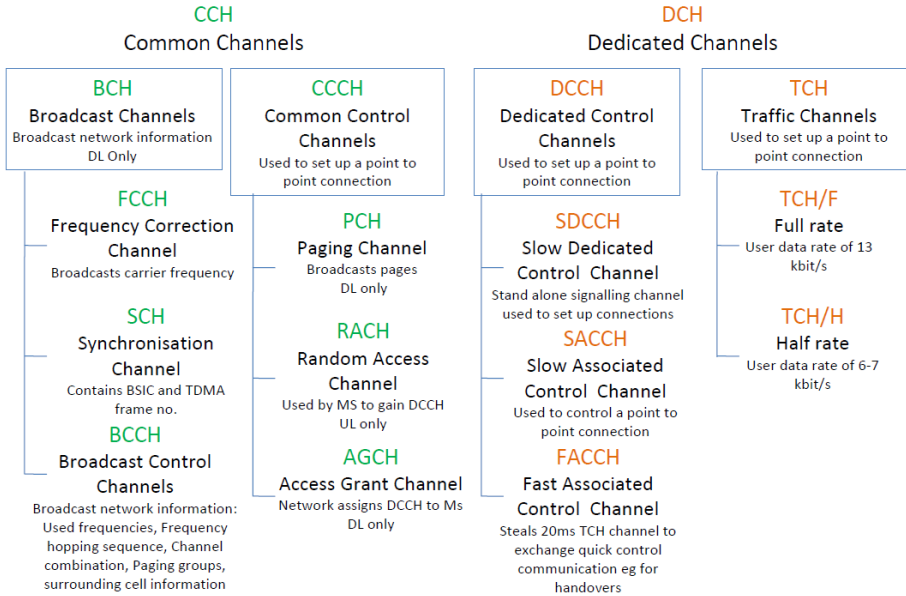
CCH
Common Channels

DCH
Dedicated Channels

BCH
Broadcast Channels
Broadcast network information
DL Only

FCCH
Frequency Correction Channel
Broadcasts carrier frequency

SCH
Synchronisation Channel
Contains BSIC and TDMA frame no.

BCCH
Broadcast Control Channels
Broadcast network information: Used frequencies, Frequency hopping sequence, Channel combination, Paging groups, surrounding cell information

CCCH
Common Control Channels
Used to set up a point to point connection

PCH
Paging Channel
Broadcasts pages
DL only

RACH
Random Access Channel
Used by MS to gain DCCH
UL only

AGCH
Access Grant Channel
Network assigns DCCH to Ms
DL only

DCCH
Dedicated Control Channels
Used to set up a point to point connection

SDCCH
Slow Dedicated Control Channel
Stand alone signalling channel used to set up connections

SACCH
Slow Associated Control Channel
Used to control a point to point connection

FACCH
Fast Associated Control Channel
Steals 20ms TCH channel to exchange quick control communication eg for handovers

TCH
Traffic Channels
Used to set up a point to point connection

TCH/F
Full rate
User data rate of 13 kbit/s

TCH/H
Half rate
User data rate of 6-7 kbit/s